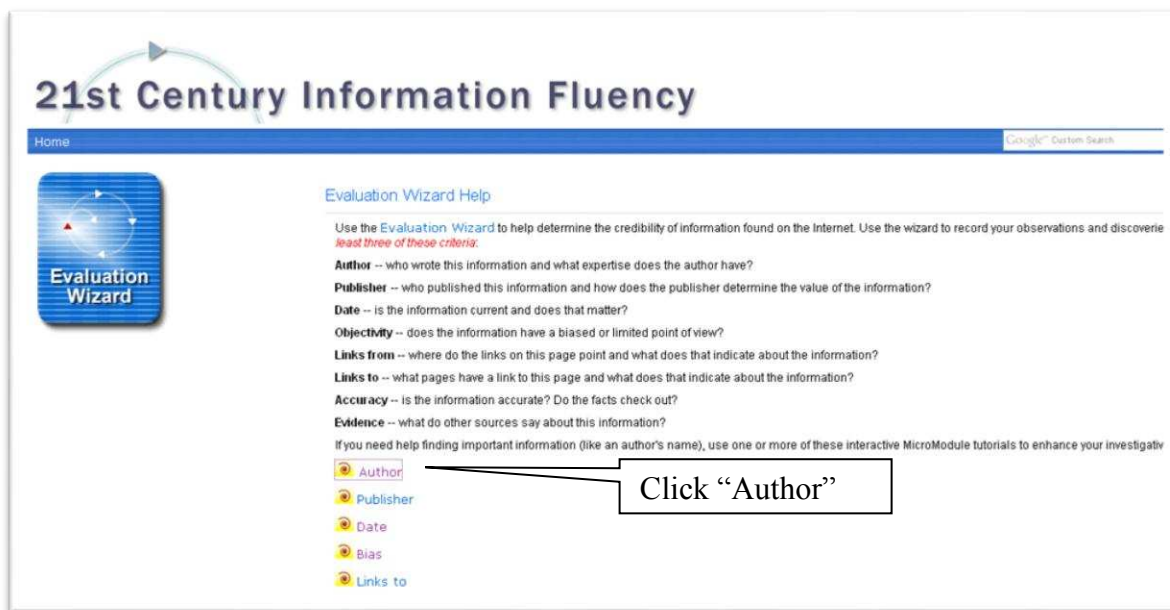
21st Century Information Fluency

Home

Google Custom Search

Evaluation Wizard

Evaluation Wizard Help

Use the Evaluation Wizard to help determine the credibility of information found on the Internet. Use the wizard to record your observations and discoverie least three of these criteria:

Author -- who wrote this information and what expertise does the author have?

Publisher -- who published this information and how does the publisher determine the value of the information?

Date -- is the information current and does that matter?

Objectivity -- does the information have a biased or limited point of view?

Links from -- where do the links on this page point and what does that indicate about the information?

Links to -- what pages have a link to this page and what does that indicate about the information?

Accuracy -- is the information accurate? Do the facts check out?

Evidence -- what do other sources say about this information?

If you need help finding important information (like an author's name), use one or more of these interactive MicroModule tutorials to enhance your investigativ

Author

Publisher

Date

Bias

Links to

Click "Author"